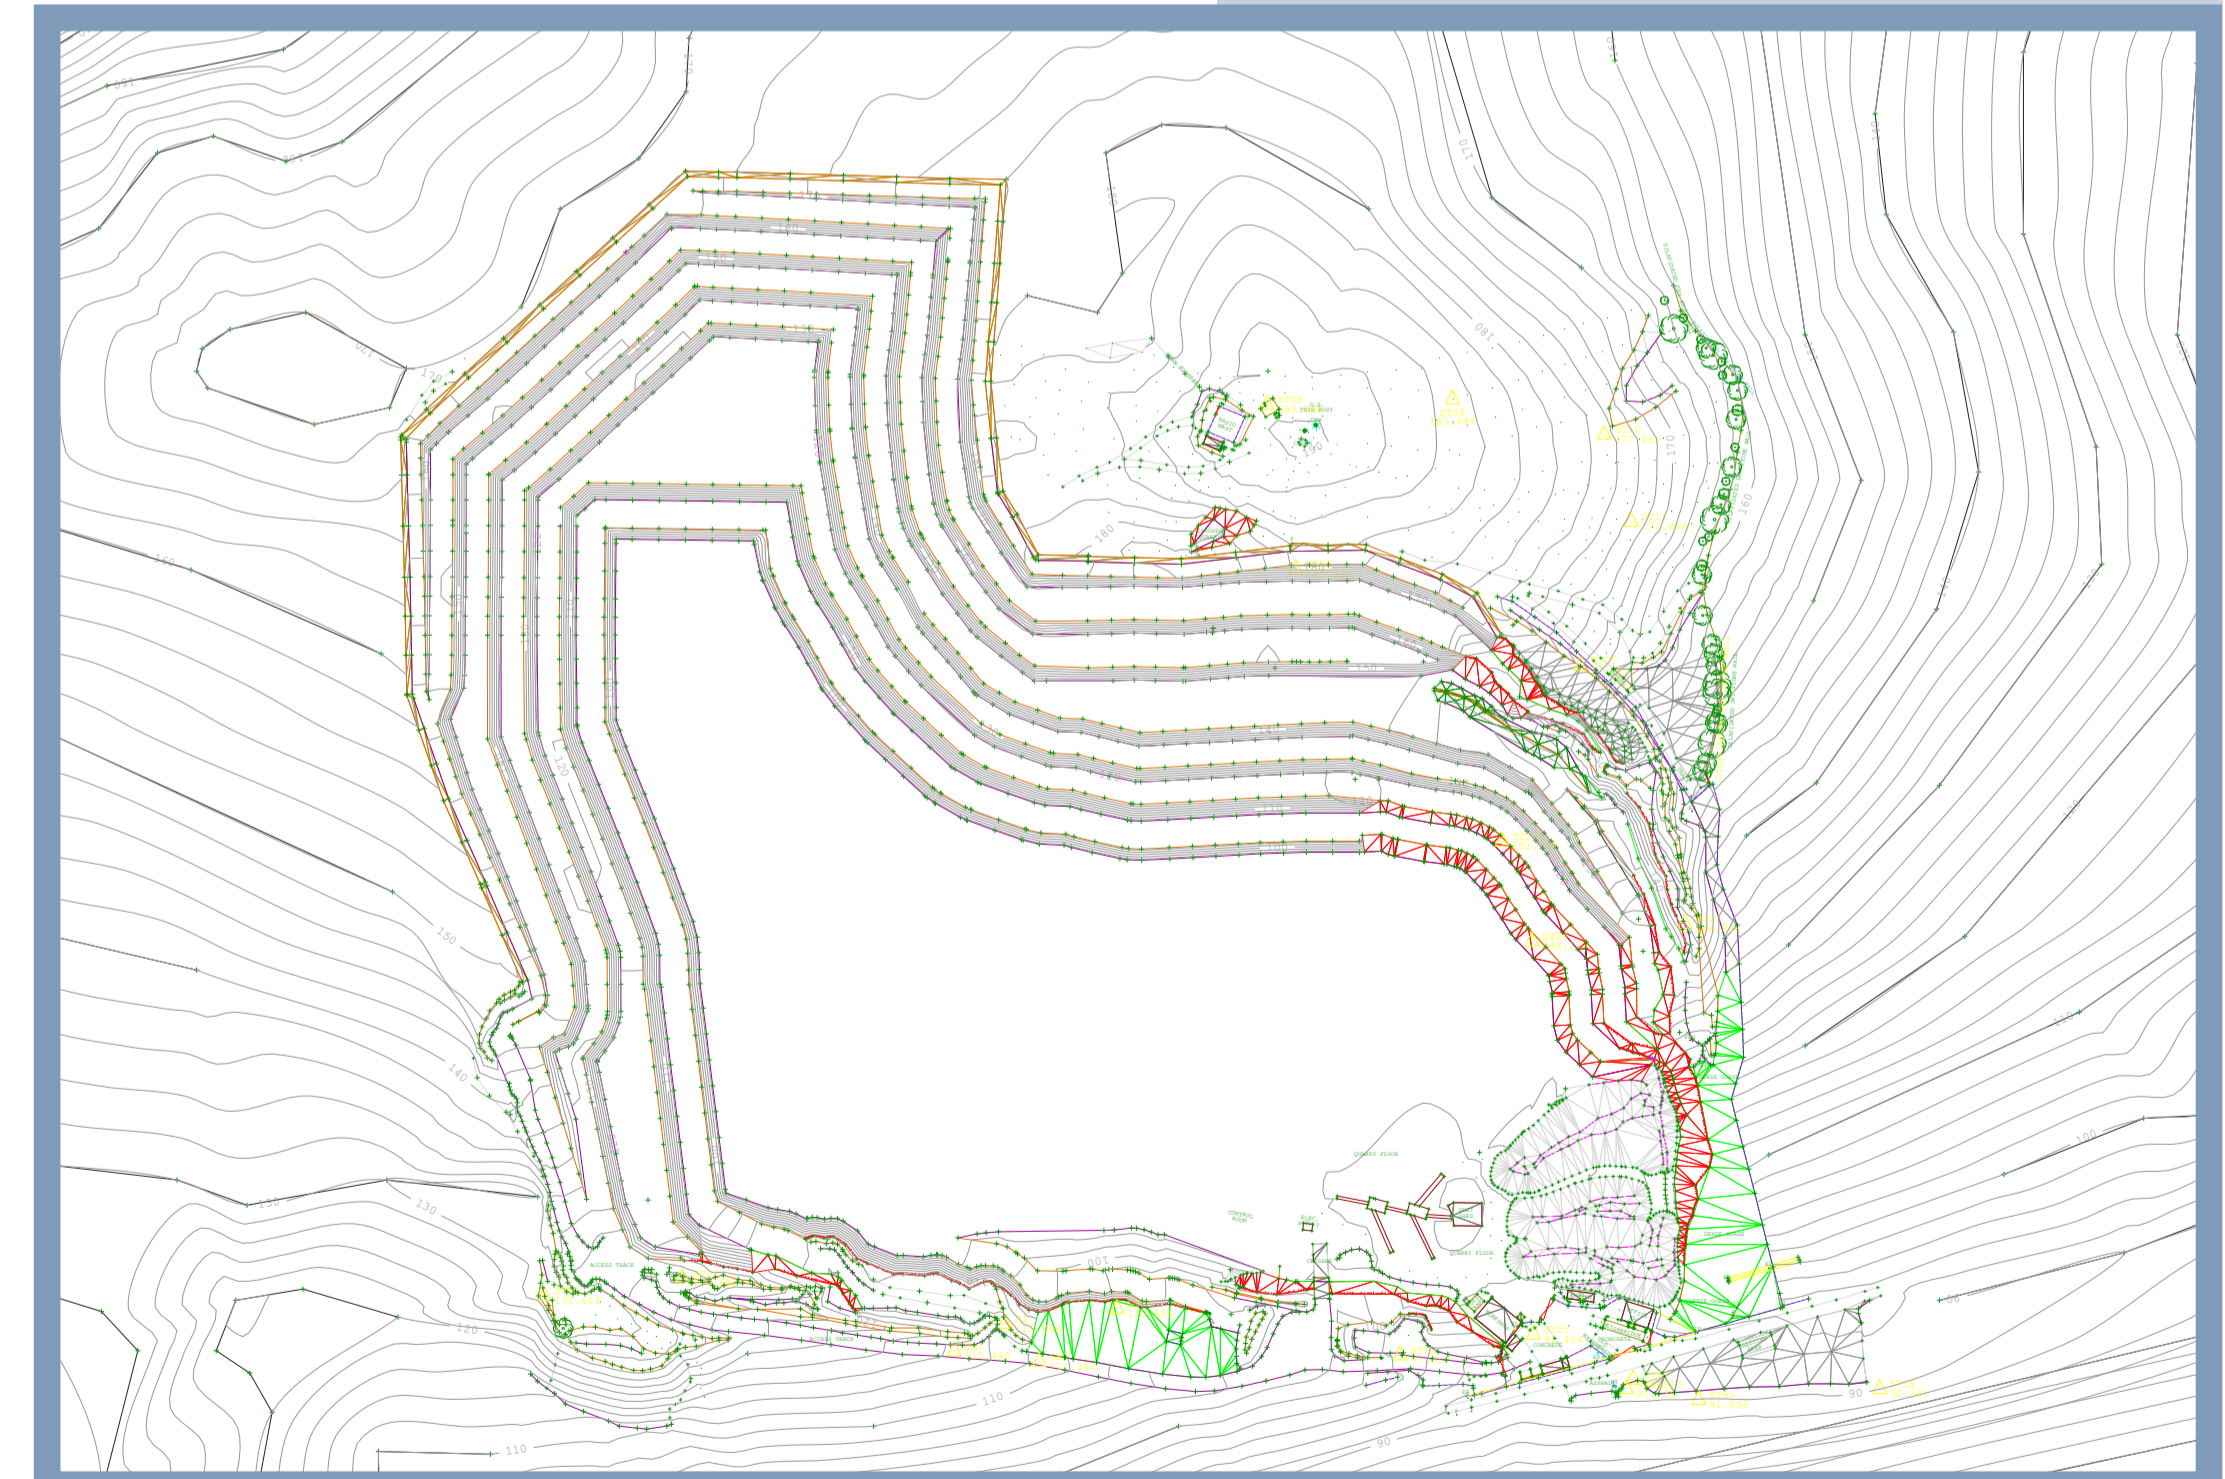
160
170
180
170
190
180
170
160
150
140
130
120
110
100
90
150
140
130
130
120
110
110
90
160
150
140
120
100
170
180
160
150
140
130
120
110
100
TRIG POST
ST09
QUARRY FLOOR
QUARRY FLOOR
CONTROL ROOM
ACCESS TRACK
ACCESS TRACK
CONCRETE
CONCRETE